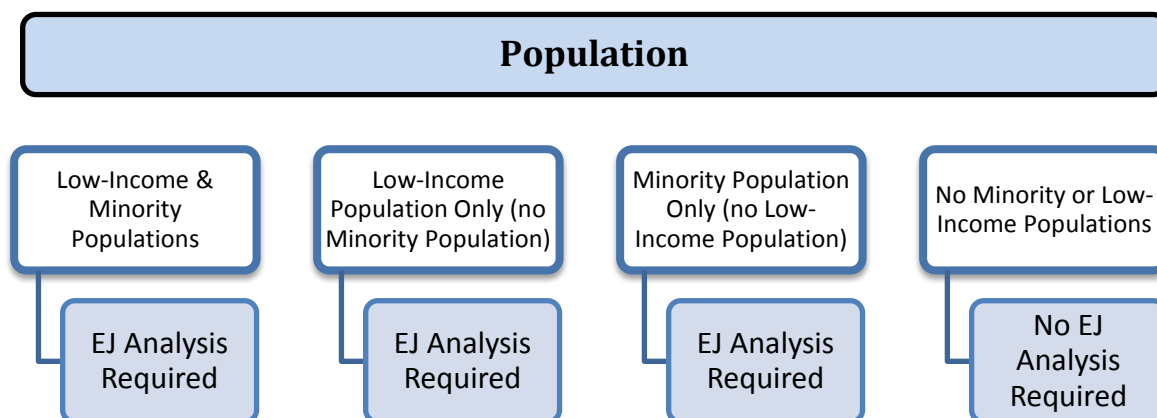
Population

Low-Income & Minority Populations

EJ Analysis Required

Low-Income Population Only (no Minority Population)

EJ Analysis Required

Minority Population Only (no Low-Income Population)

EJ Analysis Required

No Minority or Low-Income Populations

No EJ Analysis Required